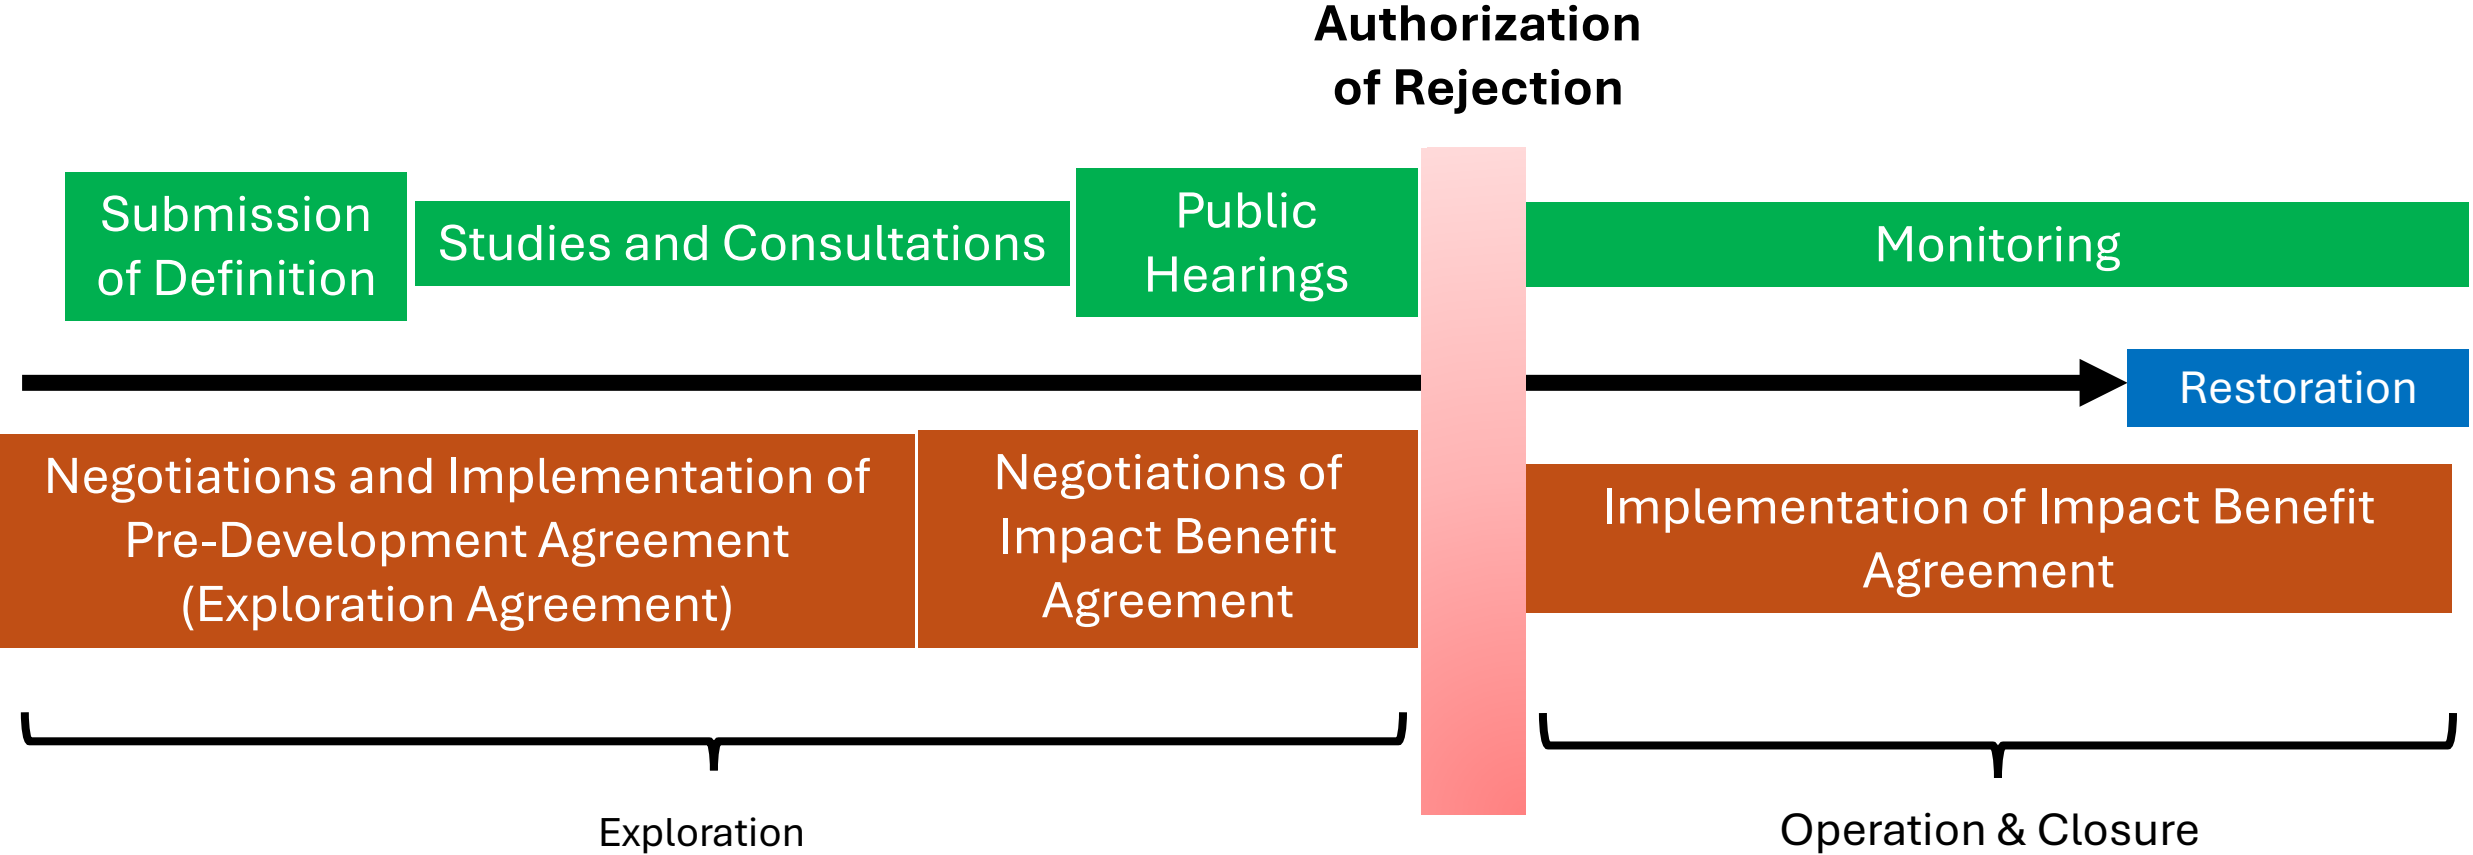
Authorization of Rejection

Submission of Definition

Studies and Consultations

Public Hearings

Monitoring

Restoration

Negotiations and Implementation of Pre-Development Agreement (Exploration Agreement)

Negotiations of Impact Benefit Agreement

Implementation of Impact Benefit Agreement

Exploration

Operation & Closure